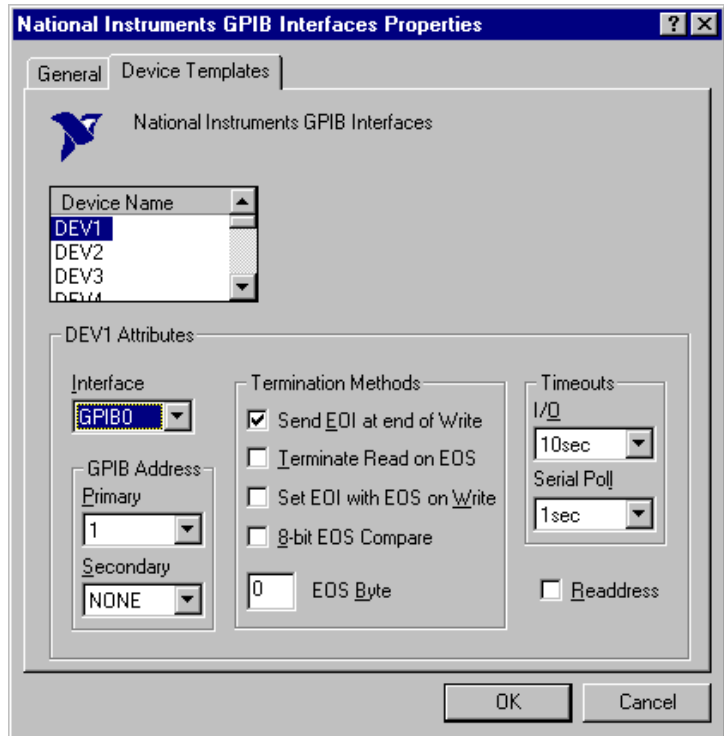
National Instruments GPIB Interfaces Properties

?

General

Device Templates

National Instruments GPIB Interfaces

Device Name

DEV1

DEV2

DEV3

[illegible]

DEV1 Attributes

Interface

GPIB0

GPIB Address

Primary

1

Secondary

NONE

Termination Methods

Send EOI at end of Write

Terminate Read on EOS

Set EOI with EOS on Write

8-bit EOS Compare

0

EOS Byte

Timeouts

I/O

10sec

Serial Poll

1sec

Readdress

OK

Cancel